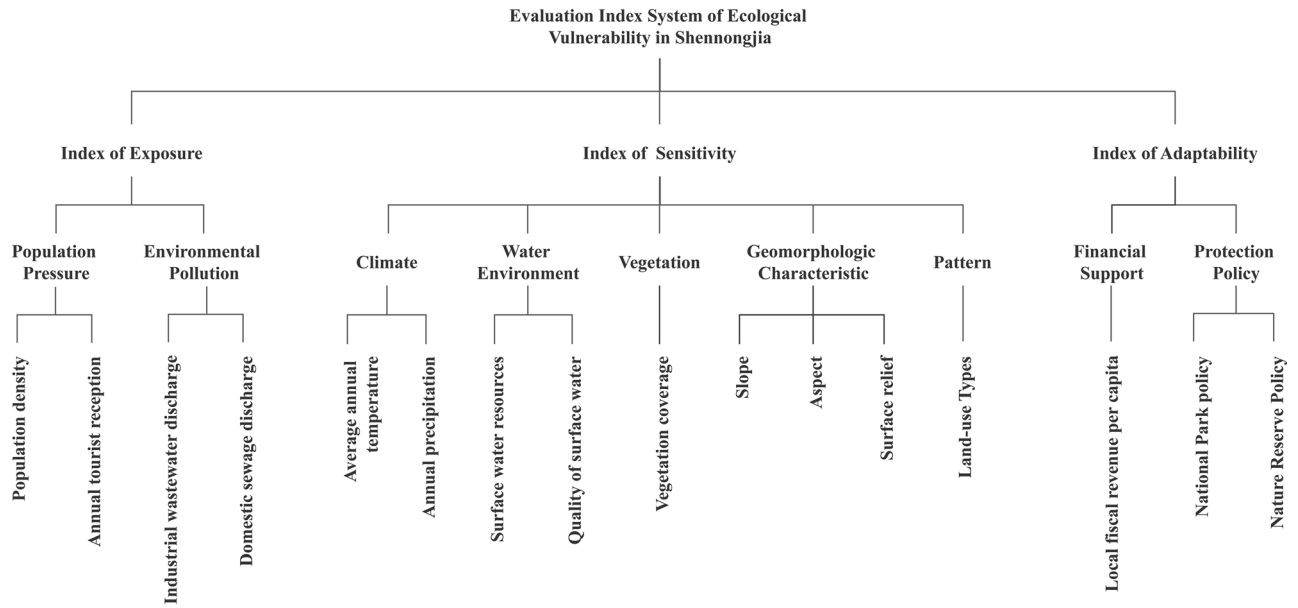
Evaluation Index System of Ecological Vulnerability in Shennongjia

Index of Exposure

Population Pressure

Population density

Annual tourist reception

Environmental Pollution

Industrial wastewater discharge

Domestic sewage discharge

Index of Sensitivity

Climate

Average annual temperature

Annual precipitation

Water Environment

Surface water resources

Quality of surface water

Vegetation

Vegetation coverage

Geomorphologic Characteristic

Slope

Aspect

Surface relief

Pattern

Land-use Types

Index of Adaptability

Financial Support

Local fiscal revenue per capita

Protection Policy

National Park policy

Nature Reserve Policy